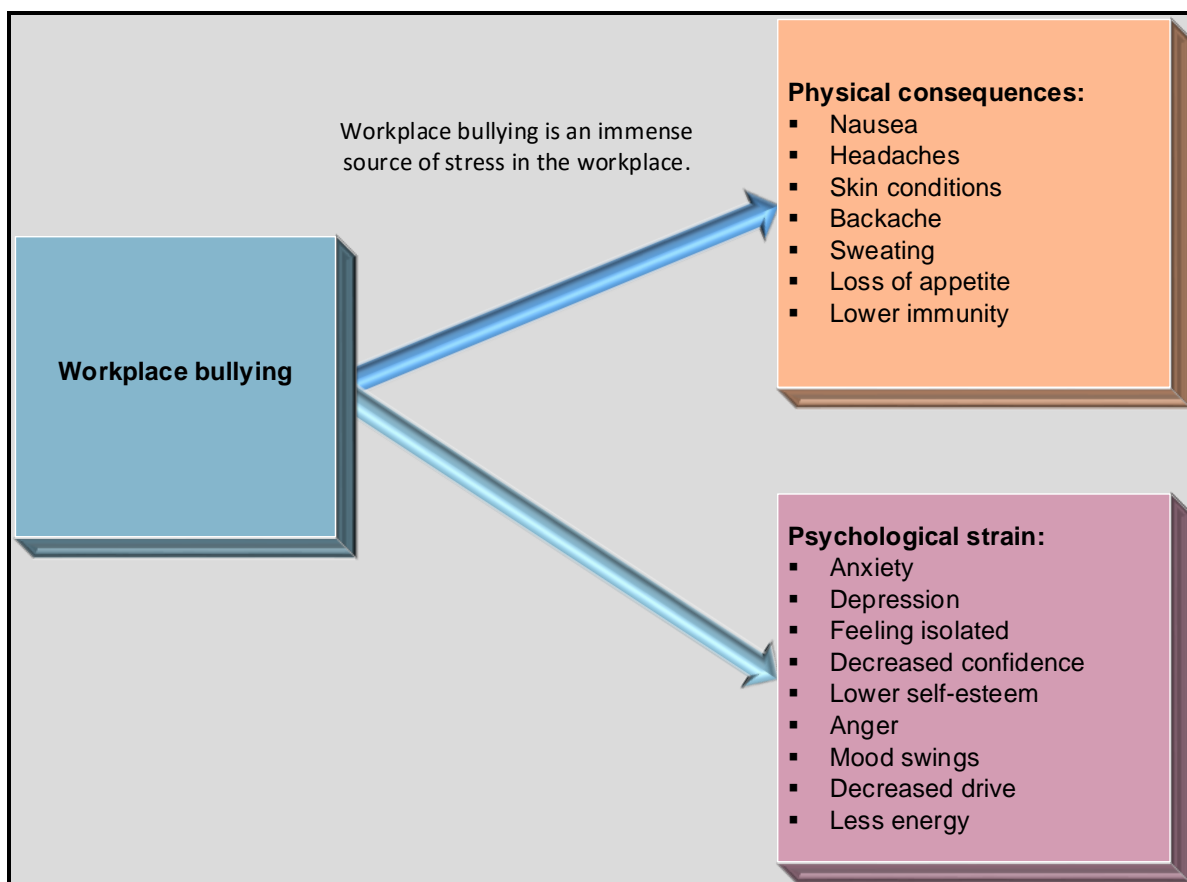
Workplace bullying

Workplace bullying is an immense source of stress in the workplace.

Physical consequences:
- Nausea
- Headaches
- Skin conditions
- Backache
- Sweating
- Loss of appetite
- Lower immunity

Psychological strain:
- Anxiety
- Depression
- Feeling isolated
- Decreased confidence
- Lower self-esteem
- Anger
- Mood swings
- Decreased drive
- Less energy